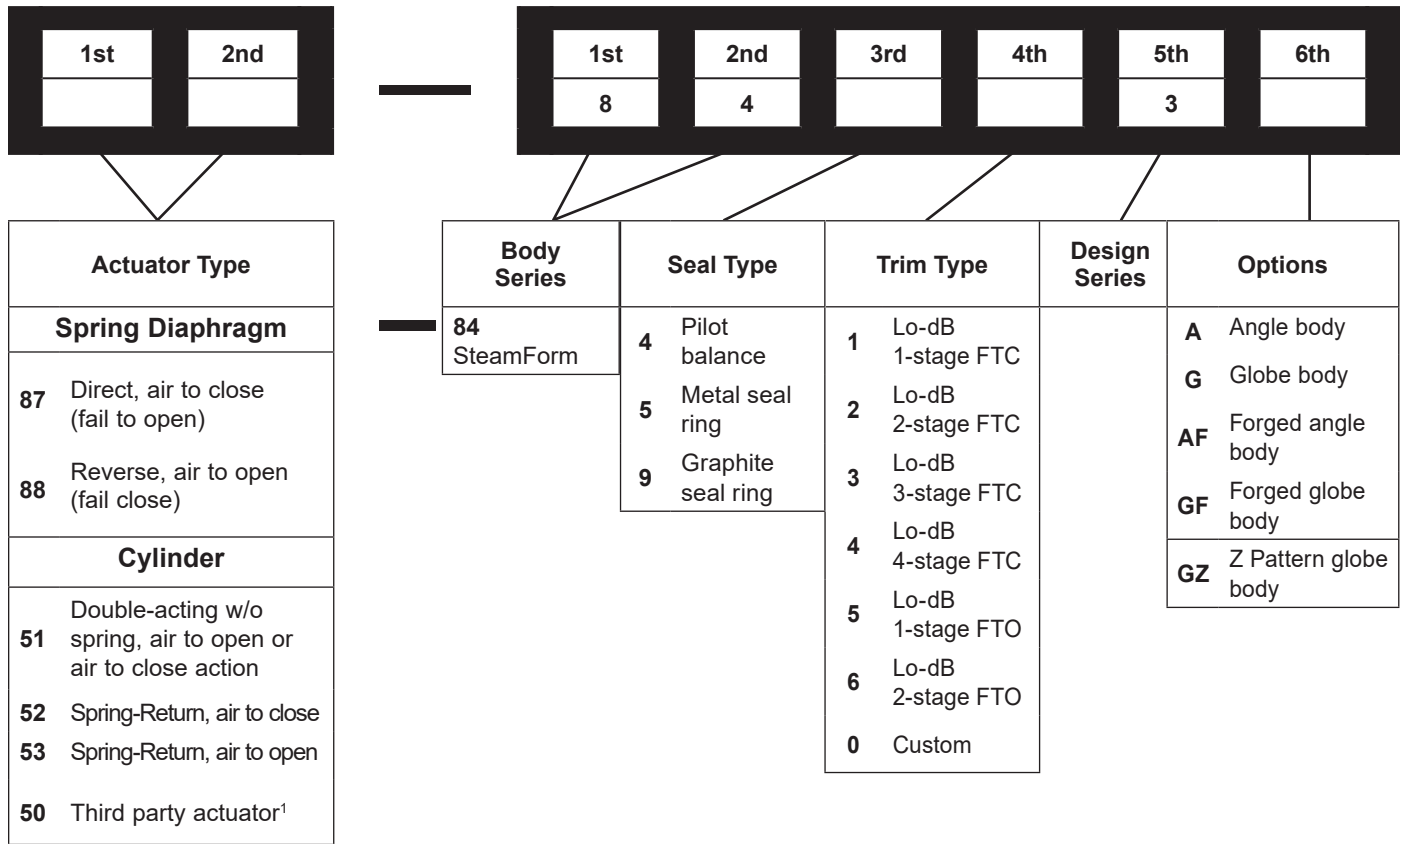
| 1st | 2nd |
|---|---|
| | |

—

| 1st | 2nd | 3rd | 4th | 5th | 6th |
|---|---|---|---|---|---|
| 8 | 4 | | | 3 | |

**Actuator Type**

**Spring Diaphragm**

| | |
|---|---|
| **87** | Direct, air to close (fail to open) |
| **88** | Reverse, air to open (fail close) |

**Cylinder**

| | |
|---|---|
| **51** | Double-acting w/o spring, air to open or air to close action |
| **52** | Spring-Return, air to close |
| **53** | Spring-Return, air to open |
| **50** | Third party actuator$^1$ |

—

**Body Series**

| | |
|---|---|
| **84** | SteamForm |

**Seal Type**

| | |
|---|---|
| **4** | Pilot balance |
| **5** | Metal seal ring |
| **9** | Graphite seal ring |

**Trim Type**

| | |
|---|---|
| **1** | Lo-dB 1-stage FTC |
| **2** | Lo-dB 2-stage FTC |
| **3** | Lo-dB 3-stage FTC |
| **4** | Lo-dB 4-stage FTC |
| **5** | Lo-dB 1-stage FTO |
| **6** | Lo-dB 2-stage FTO |
| **0** | Custom |

**Design Series**

**Options**

| | |
|---|---|
| **A** | Angle body |
| **G** | Globe body |
| **AF** | Forged angle body |
| **GF** | Forged globe body |
| **GZ** | Z Pattern globe body |